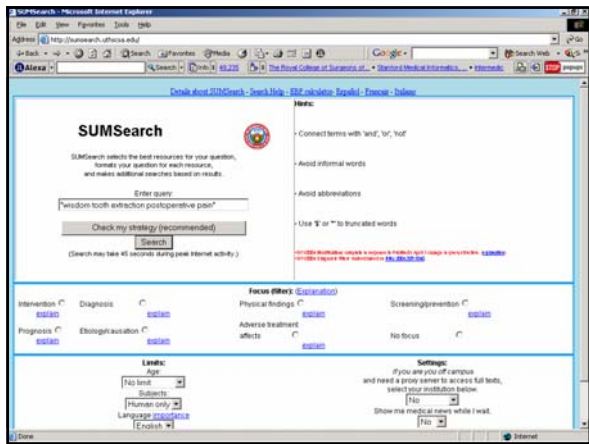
SUMSearch - Microsoft Internet Explorer

File Edit View Favorites Tools Help

Address http://sumsearch.uthscsa.edu/

Back Search Favorites Media

Google

Search Web

Alexa

Search Info 18,235 The Royal College of Surgeons of... Stanford Medical Informatics... Intermedic

popups

Details about SUMSearch - Search Help - EBP calculator - Español - Français - Italiano

SUMSearch

SUMSearch selects the best resources for your question, formats your question for each resource, and makes additional searches based on results.

Enter query

"wisdom tooth extraction postoperative pain"

Check my strategy (recommended)

Search

(Search may take 45 seconds during peak Internet activity.)

Hints:

- Connect terms with 'and', 'or', 'not'

- Avoid informal words

- Avoid abbreviations

- Use '$' or '*' to truncated words

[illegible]

Focus (filter): (Explanation)

Intervention explain

Diagnosis explain

Physical findings explain

Screening/prevention explain

Prognosis explain

Etiology/causation explain

Adverse treatment affects explain

No focus

Limits:

Age

No limit

Subjects

Human only

Language importance

English

Settings:

If you are you off campus and need a proxy server to access full texts, select your institution below.

No

Show me medical news while I wait.

No

Done

Internet